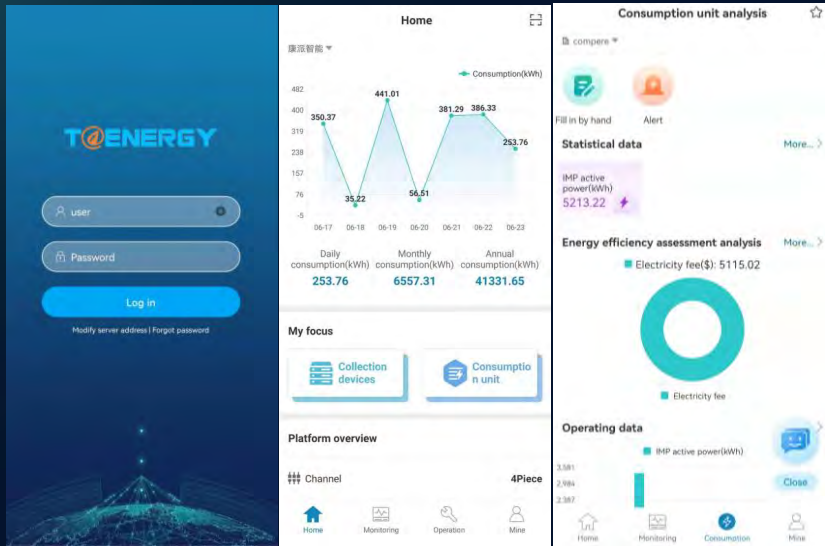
T@ENERGY

user

Password

Log in

Modify server address | Forgot password

Home

康泓智能

Consumption(kWh)

482
400
319
238
157
76
-5

350.37
35.22
441.01
56.51
381.29
386.33
253.76

06-17 06-18 06-19 06-20 06-21 06-22 06-23

Daily consumption(kWh)
253.76

Monthly consumption(kWh)
6557.31

Annual consumption(kWh)
41331.65

My focus

Collection devices

Consumption unit

Platform overview

Channel
4Piece

Home Monitoring Operation Mine

Consumption unit analysis

compere

Fill in by hand

Alert

Statistical data

More...

IMP active power(kWh)
5213.22

Energy efficiency assessment analysis

More...

Electricity fee($): 5115.02

Electricity fee

Operating data

IMP active power(kWh)

3,581
2,984
2,387

Close

Home Monitoring Consumption Mine